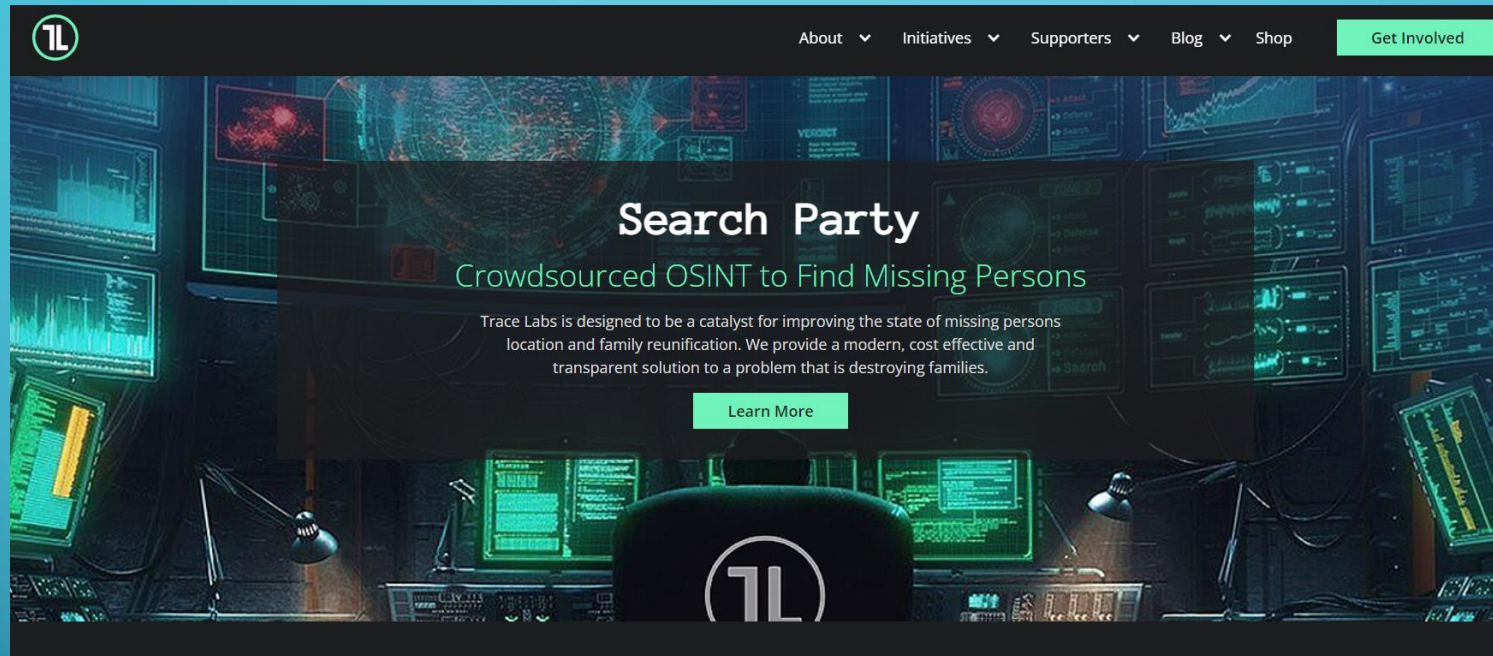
TL

About Initiatives Supporters Blog Shop Get Involved

VERDICT

Search Party

Crowdsourced OSINT to Find Missing Persons

Trace Labs is designed to be a catalyst for improving the state of missing persons location and family reunification. We provide a modern, cost effective and transparent solution to a problem that is destroying families.

Learn More

TL